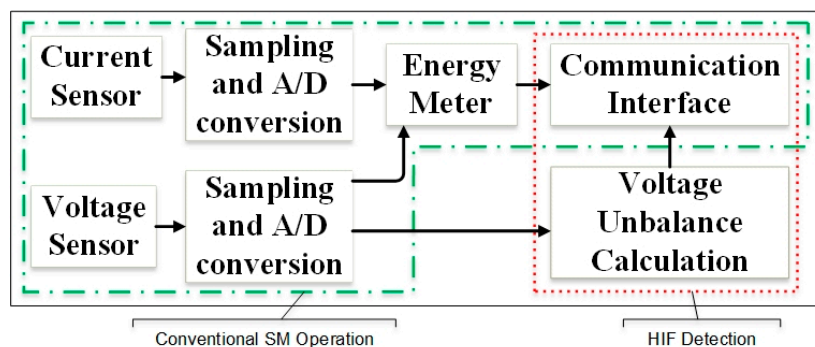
Current Sensor

Sampling and A/D conversion

Energy Meter

Communication Interface

Voltage Sensor

Sampling and A/D conversion

Voltage Unbalance Calculation

Conventional SM Operation

HIF Detection